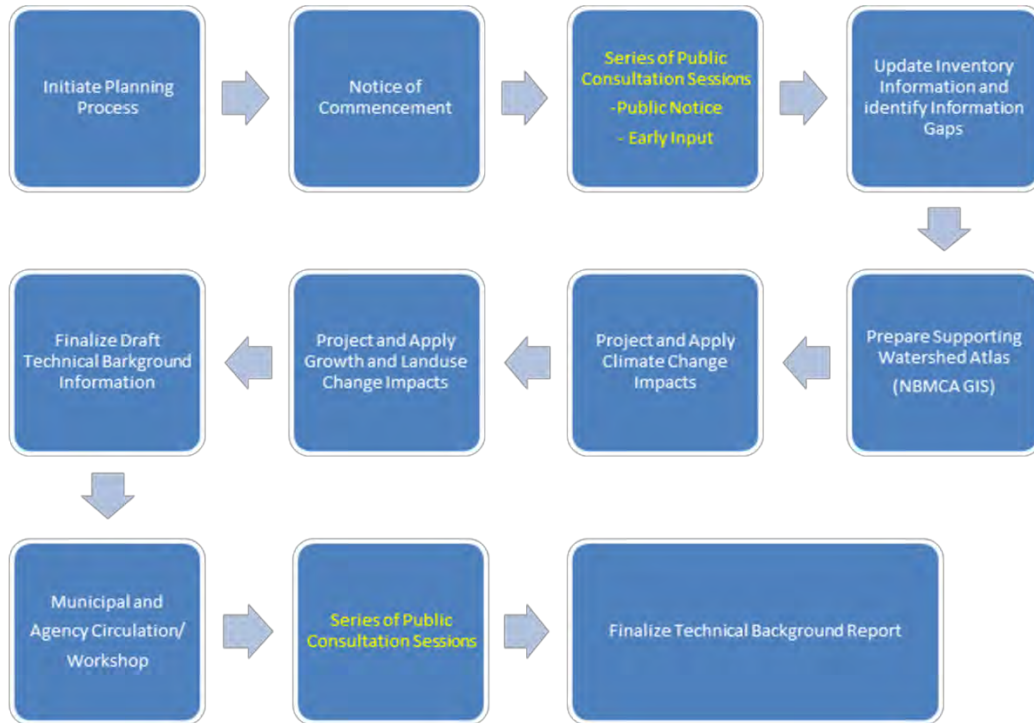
Initiate Planning Process

Notice of Commencement

Series of Public Consultation Sessions
-Public Notice
- Early Input

Update Inventory Information and identify Information Gaps

Prepare Supporting Watershed Atlas
(NBMCA GIS)

Project and Apply Climate Change Impacts

Project and Apply Growth and Landuse Change Impacts

Finalize Draft Technical Barkground Information

Municipal and Agency Circulation/ Workshop

Series of Public Consultation Sessions

Finalize Technical Background Report